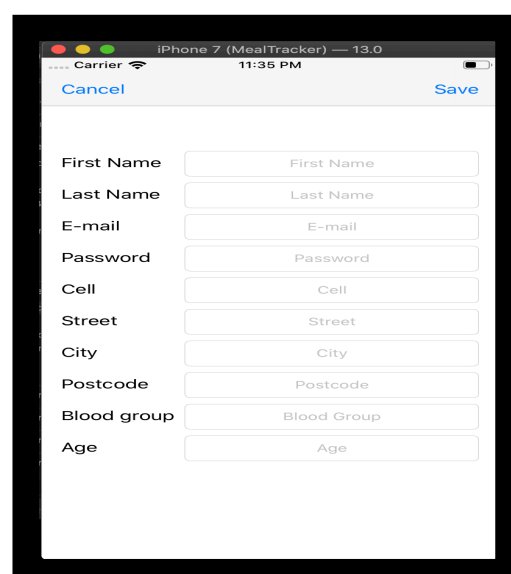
iPhone 7 (MealTracker) — 13.0

Carrier 11:35 PM

Cancel Save

| | |
|---|---|
| First Name | First Name |
| Last Name | Last Name |
| E-mail | E-mail |
| Password | Password |
| Cell | Cell |
| Street | Street |
| City | City |
| Postcode | Postcode |
| Blood group | Blood Group |
| Age | Age |